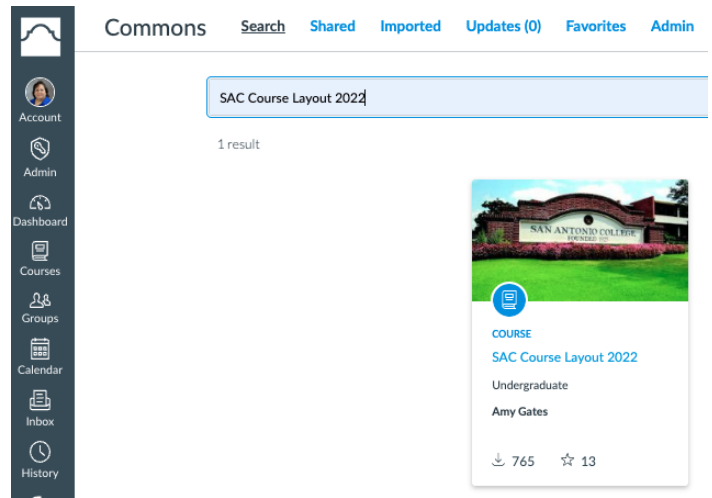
Commons Search Shared Imported Updates (0) Favorites Admin

Account
Admin
Dashboard
Courses
Groups
Calendar
Inbox
History

SAC Course Layout 2022

1 result

SAN ANTONIO COLLEGE
FOUNDED 1925

COURSE
SAC Course Layout 2022
Undergraduate
Amy Gates

765 13